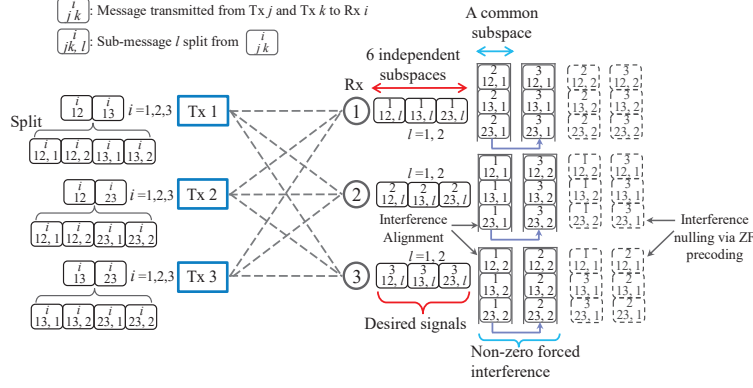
$\binom{i}{j\,k}$: Message transmitted from Tx $j$ and Tx $k$ to Rx $i$

$\binom{i}{jk,\,l}$: Sub-message $l$ split from $\binom{i}{j\,k}$

A common subspace

6 independent subspaces

Rx

Split

$\binom{i}{12}$ $\binom{i}{13}$ $i$ =1,2,3 Tx 1

$\binom{i}{12,1}$ $\binom{i}{12,2}$ $\binom{i}{13,1}$ $\binom{i}{13,2}$

$\binom{i}{12}$ $\binom{i}{23}$ $i$ =1,2,3 Tx 2

$\binom{i}{12,1}$ $\binom{i}{12,2}$ $\binom{i}{23,1}$ $\binom{i}{23,2}$

$\binom{i}{13}$ $\binom{i}{23}$ $i$ =1,2,3 Tx 3

$\binom{i}{13,1}$ $\binom{i}{13,2}$ $\binom{i}{23,1}$ $\binom{i}{23,2}$

1 $\binom{1}{12,\,l}$ $\binom{1}{13,\,l}$ $\binom{1}{23,\,l}$ $l$ =1, 2

$\binom{2}{12,1}$ $\binom{3}{12,1}$ $\binom{2}{12,2}$ $\binom{3}{12,2}$
$\binom{2}{13,1}$ $\binom{3}{13,1}$ $\binom{2}{13,2}$ $\binom{3}{13,2}$
$\binom{2}{23,1}$ $\binom{3}{23,1}$ $\binom{2}{23,2}$ $\binom{3}{23,2}$

$l$ =1, 2

2 $\binom{2}{12,\,l}$ $\binom{2}{13,\,l}$ $\binom{2}{23,\,l}$

$\binom{1}{12,1}$ $\binom{3}{12,1}$ $\binom{1}{12,2}$ $\binom{3}{12,2}$
$\binom{1}{13,1}$ $\binom{3}{13,1}$ $\binom{1}{13,2}$ $\binom{3}{13,2}$
$\binom{1}{23,1}$ $\binom{3}{23,1}$ $\binom{1}{23,2}$ $\binom{3}{23,2}$

Interference Alignment

Interference nulling via ZF precoding

$l$ =1, 2

3 $\binom{3}{12,\,l}$ $\binom{3}{13,\,l}$ $\binom{3}{23,\,l}$

$\binom{2}{12,1}$ $\binom{1}{12,1}$ $\binom{2}{12,2}$ $\binom{1}{12,2}$
$\binom{2}{13,1}$ $\binom{1}{13,1}$ $\binom{2}{13,2}$ $\binom{1}{13,2}$
$\binom{1}{23,2}$ $\binom{2}{23,2}$ $\binom{3}{23,1}$ $\binom{2}{23,1}$

Desired signals

Non-zero forced interference